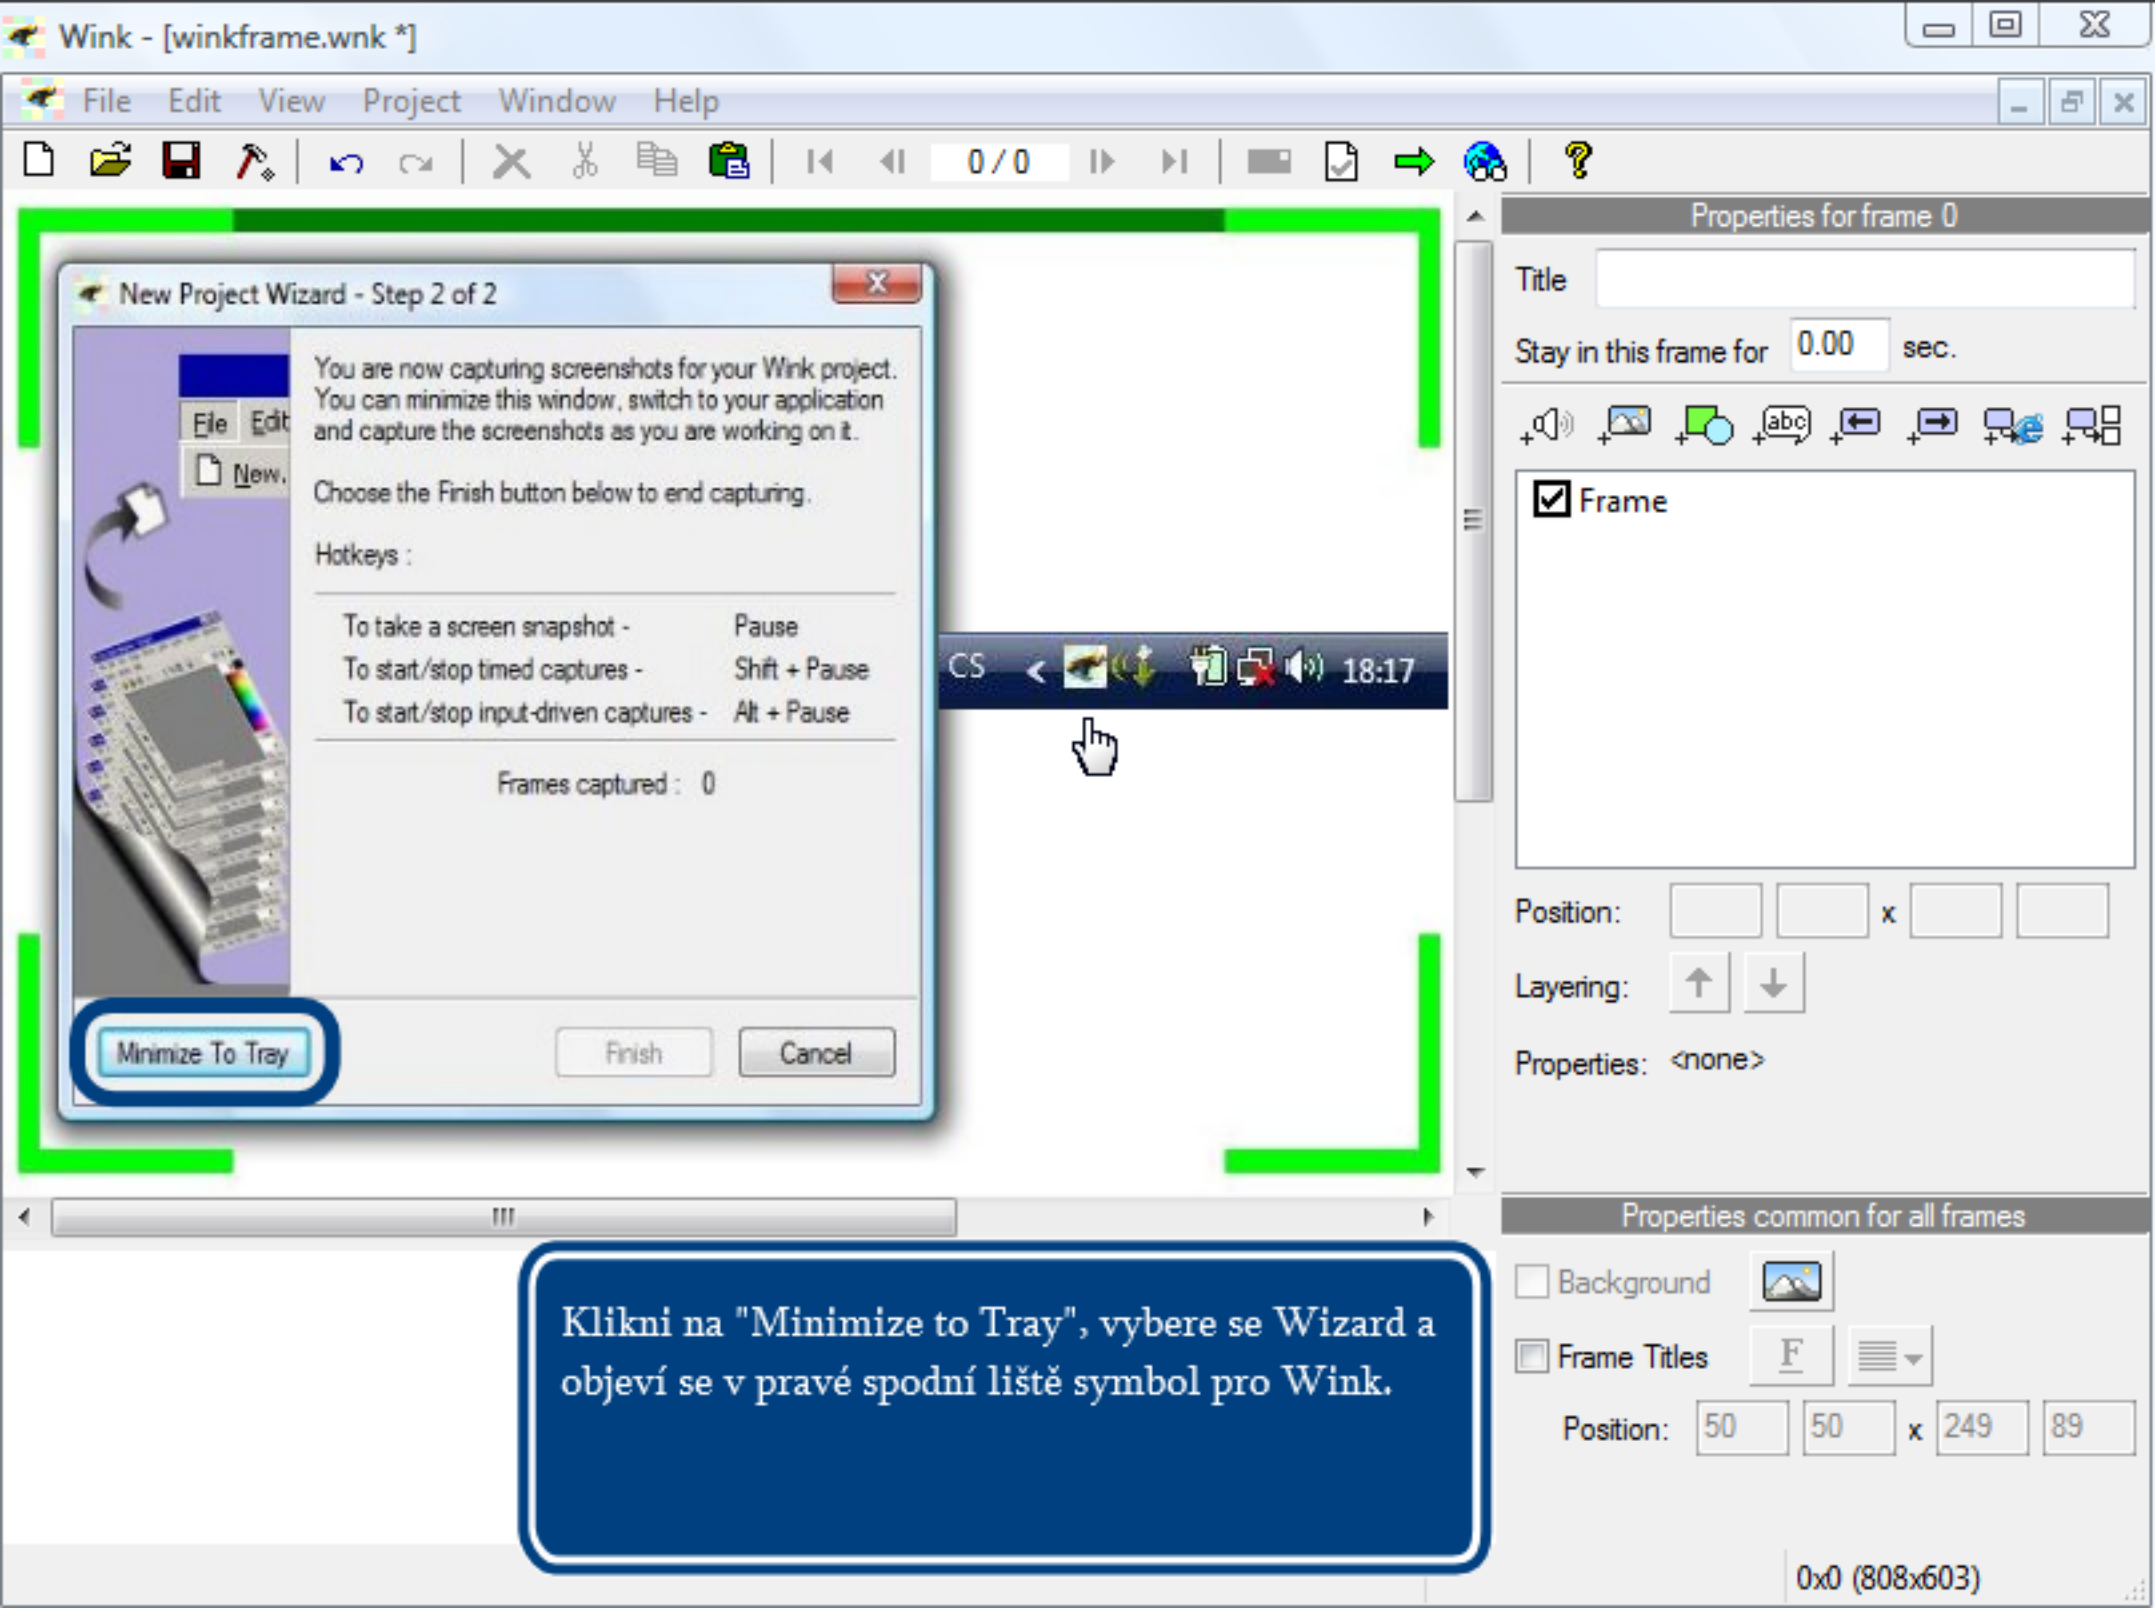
Wink - [winkframe.wnk *]

File Edit View Project Window Help

0 / 0

New Project Wizard - Step 2 of 2

File Edit

New.

You are now capturing screenshots for your Wink project. You can minimize this window, switch to your application and capture the screenshots as you are working on it.

Choose the Finish button below to end capturing.

Hotkeys :

| To take a screen snapshot - | Pause |
|---|---|
| To start/stop timed captures - | Shift + Pause |
| To start/stop input-driven captures - | Alt + Pause |

Frames captured : 0

Minimize To Tray

Finish

Cancel

CS

18:17

Properties for frame 0

Title

Stay in this frame for 0.00 sec.

abc

Frame

Position: x

Layering:

Properties: <none>

Properties common for all frames

Background

Frame Titles

F

Position: 50 50 x 249 89

Klikni na "Minimize to Tray", vybere se Wizard a objeví se v pravé spodní liště symbol pro Wink.

0x0 (808x603)